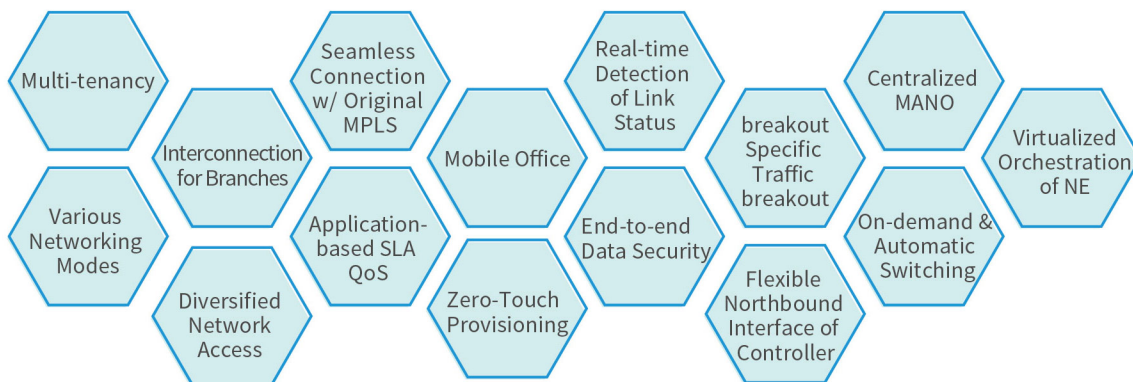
Multi-tenancy

Various Networking Modes

Interconnection for Branches

Diversified Network Access

Seamless Connection w/ Original MPLS

Application-based SLA QoS

Mobile Office

Zero-Touch Provisioning

Real-time Detection of Link Status

End-to-end Data Security

breakout Specific Traffic breakout

Flexible Northbound Interface of Controller

Centralized MANO

On-demand & Automatic Switching

Virtualized Orchestration of NE